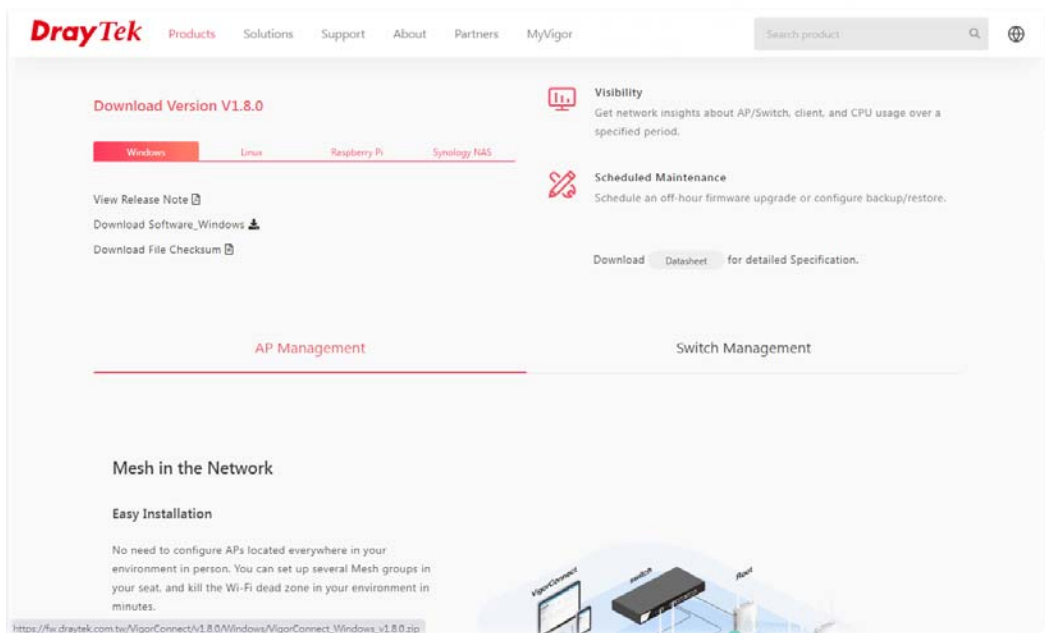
DrayTek Products Solutions Support About Partners MyVigor

Search product

Download Version V1.8.0

Windows Linux Raspberry Pi Synology NAS

View Release Note

Download Software_Windows

Download File Checksum

Visibility

Get network insights about AP/Switch, client, and CPU usage over a specified period.

Scheduled Maintenance

Schedule an off-hour firmware upgrade or configure backup/restore.

Download Datasheet for detailed Specification.

AP Management

Switch Management

Mesh in the Network

Easy Installation

No need to configure APs located everywhere in your environment in person. You can set up several Mesh groups in your seat, and kill the Wi-Fi dead zone in your environment in minutes.

VigorConnect

switch

Root

https://fw.draytek.com.tw/VigorConnect/v1.8.0/Windows/VigorConnect_Windows_v1.8.0.zip